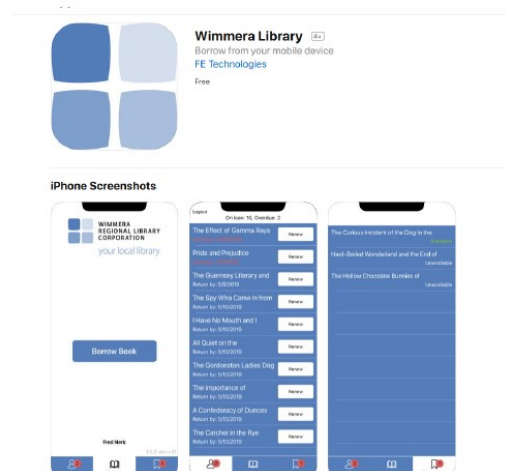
Wimmera Library 4+
Borrow from your mobile device
FE Technologies
Free

iPhone Screenshots

WIMMERA REGIONAL LIBRARY CORPORATION
your local library

Borrow Book

Fred Merk

Logout
On loan: 16, Overdue: 2

The Effect of Gamma Rays
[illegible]
Renew

Pride and Prejudice
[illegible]
Renew

The Guernsey Literary and
Return by: 5/8/2019
Renew

The Spy Who Came in from
Return by: 5/10/2019
Renew

I Have No Mouth and I
Return by: 5/10/2019
Renew

All Quiet on the
Return by: 5/10/2019
Renew

The Gordonston Ladies Dog
Return by: 5/10/2019
Renew

The Importance of
Return by: 5/10/2019
Renew

A Confederacy of Dunces
Return by: 5/10/2019
Renew

The Catcher in the Rye
Return by: 5/10/2019
Renew

The Curious Incident of the Dog in the
Available

Hard-Boiled Wonderland and the End of
Unavailable

The Hollow Chocolate Bunnies of
Unavailable